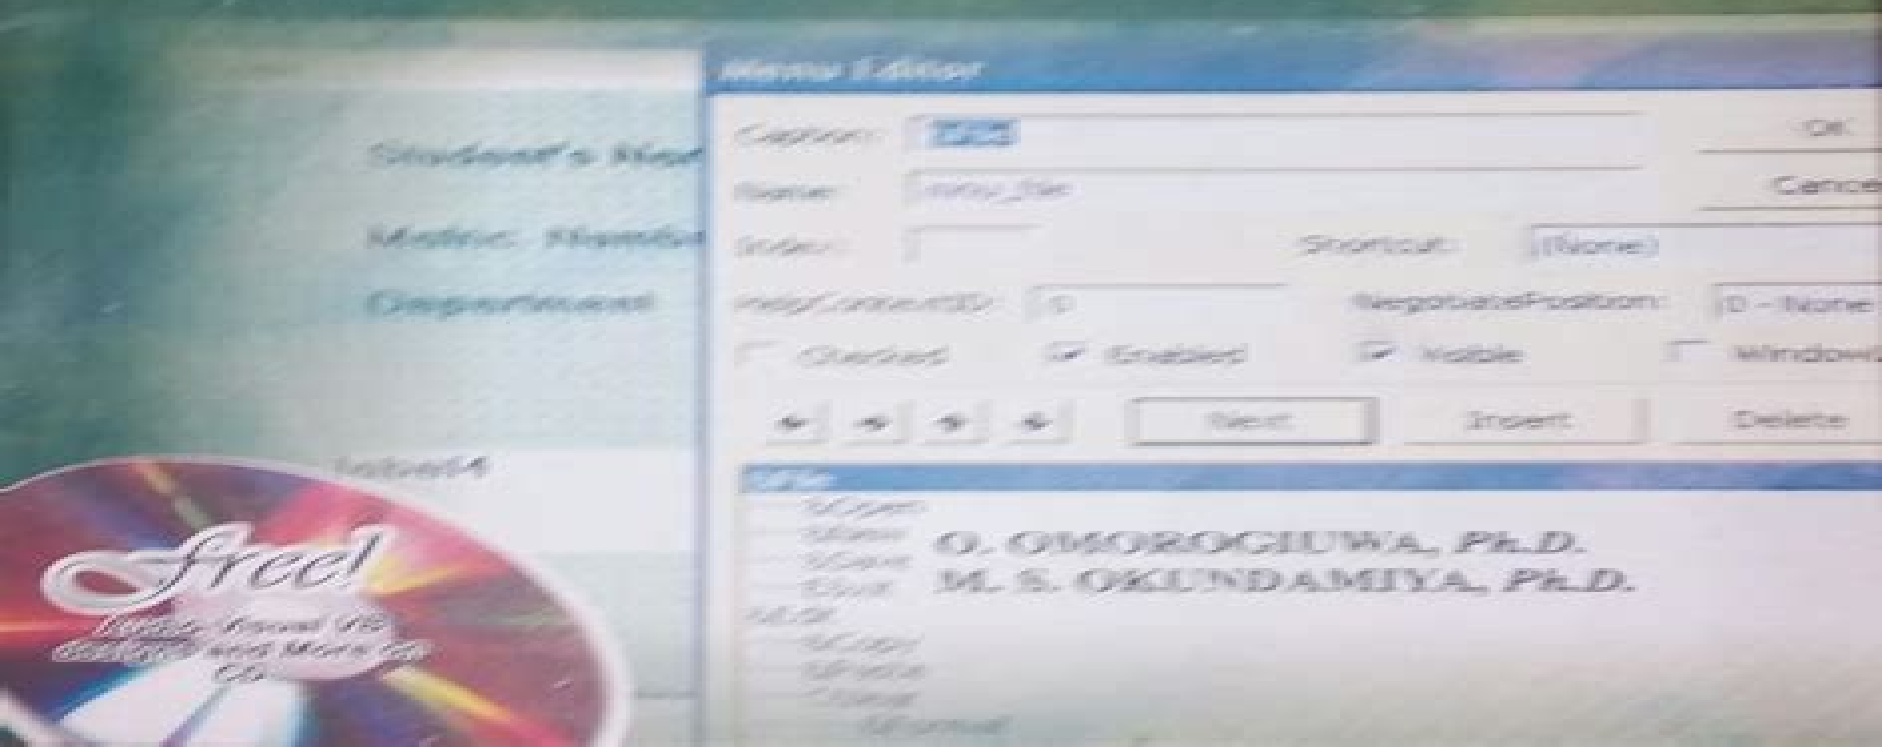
Menu Editor

Caption: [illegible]

Name: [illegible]

Index:

Shortcut: (None)

HelpContextID: 0

NegotiatePosition: 0 - None

Checked

Enabled

Visible

Window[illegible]

Next

Insert

Delete

OK

Cance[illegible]

Student's Nam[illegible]

Matric Numb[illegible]

Department

Label4

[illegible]

O. OMOROGIUWA, Ph.D.

M. S. OKUNDAMIYA, Ph.D.

free!

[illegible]